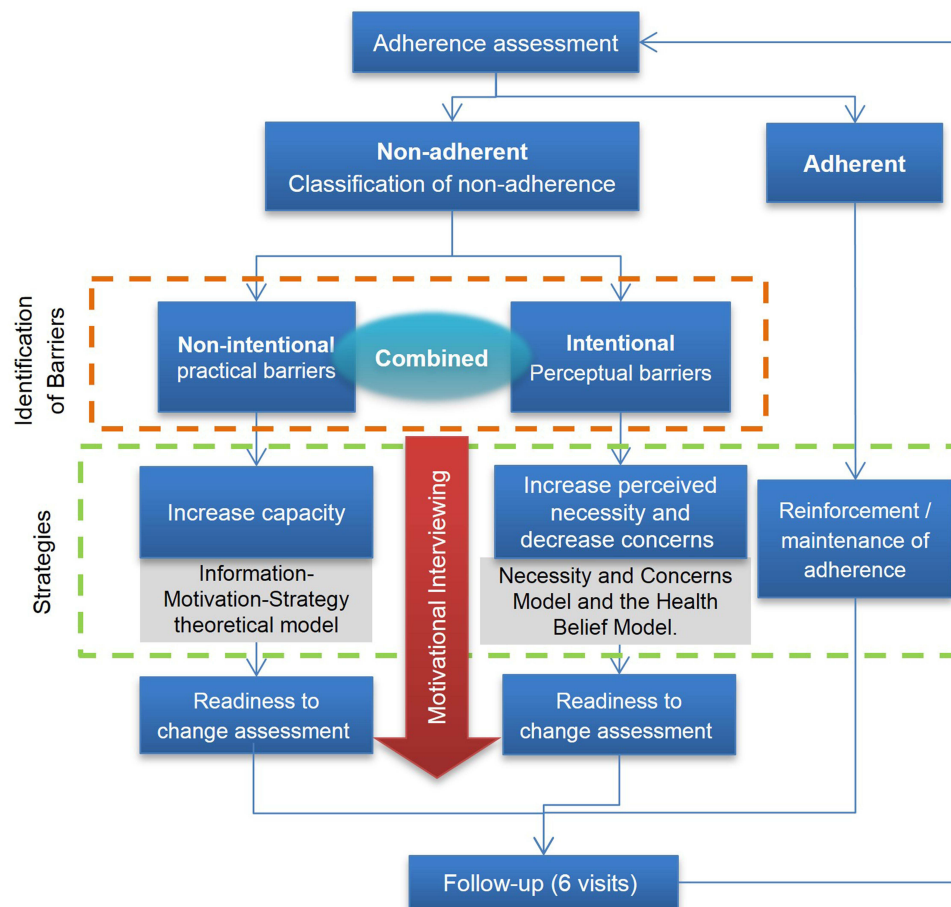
Adherence assessment

Non-adherent
Classification of non-adherence

Adherent

Identification of Barriers

Non-intentional
practical barriers

Combined

Intentional
Perceptual barriers

Strategies

Increase capacity

Information-Motivation-Strategy theoretical model

Motivational Interviewing

Increase perceived necessity and decrease concerns

Necessity and Concerns Model and the Health Belief Model.

Reinforcement / maintenance of adherence

Readiness to change assessment

Readiness to change assessment

Follow-up (6 visits)